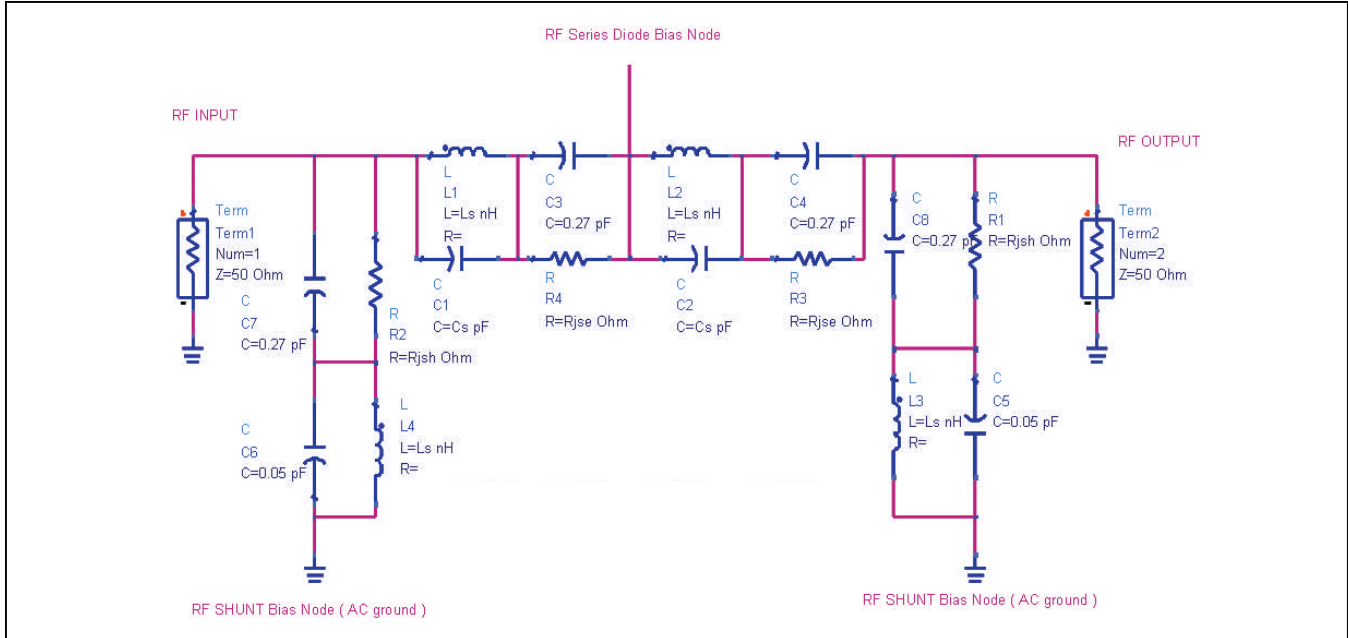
RF Series Diode Bias Node

RF INPUT

RF OUTPUT

Term
Term1
Num=1
Z=50 Ohm

C
C7
C=0.27 pF

R
R2
R=Rjsh Ohm

C
C6
C=0.05 pF

L
L4
L=Ls nH
R=

L
L1
L=Ls nH
R=

C
C1
C=Cs pF

C
C3
C=0.27 pF

R
R4
R=Rjse Ohm

L
L2
L=Ls nH
R=

C
C2
C=Cs pF

C
C4
C=0.27 pF

R
R3
R=Rjse Ohm

C
C8
C=0.27 pF

R
R1
R=Rjsh Ohm

L
L3
L=Ls nH
R=

C
C5
C=0.05 pF

Term
Term2
Num=2
Z=50 Ohm

RF SHUNT Bias Node ( AC ground )

RF SHUNT Bias Node ( AC ground )